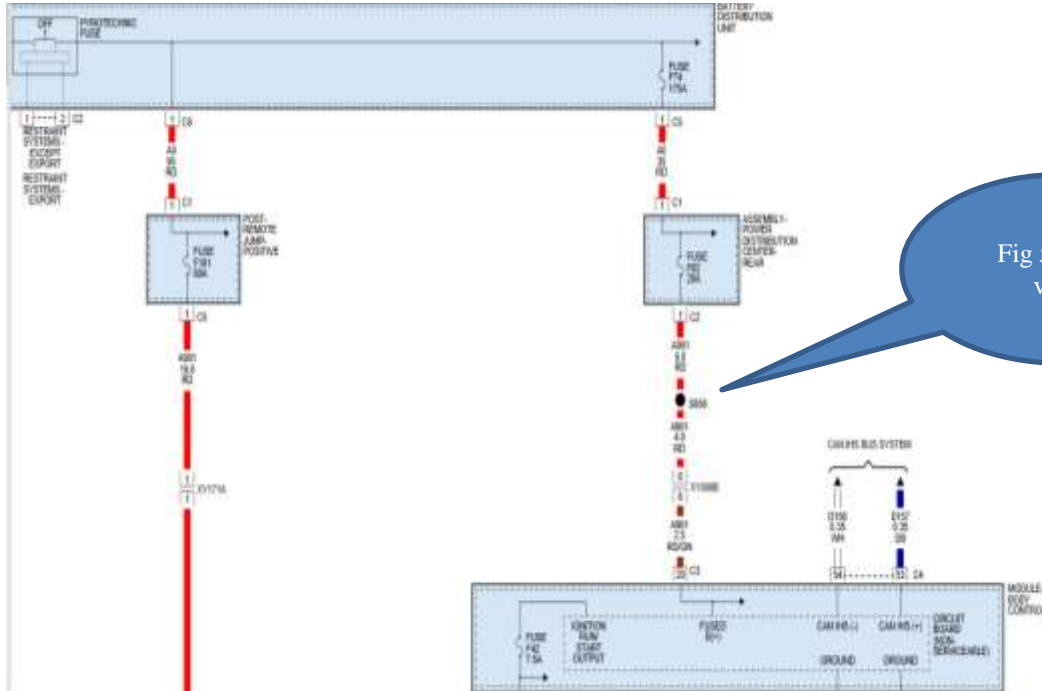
OFF
PYROTECHNIC FUSE
BATTERY DISTRIBUTION UNIT
FUSE F74 175A
1 2 C2
RESTRAINT SYSTEMS - EXCEPT EXPORT
RESTRAINT SYSTEMS - EXPORT
1 C6
A4 95 RD
1 C1
POST-REMOTE JUMP-POSITIVE
FUSE F101 80A
1 C6
A901 16.0 RD
1 C5
A6 35 RD
1 C1
ASSEMBLY-POWER DISTRIBUTION CENTER-REAR
FUSE F63 20A
1 C2
A901 6.0 RD
S658
A901 4.0 RD
X1711A
6 X1008B
6
A901 2.5 RD/GN
CAN IHS BUS SYSTEM
D150 0.35 WH
D157 0.35 DB
35 C3
54 53 C4
MODULE-BODY CONTROL
FUSE F42 7.5A
IGNITION RUN START OUTPUT
FUSED B(+)
CAN IHS (-)
CAN IHS (+)
CIRCUIT BOARD (NON-SERVICEABLE)
GROUND
GROUND
Fig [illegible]
v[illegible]